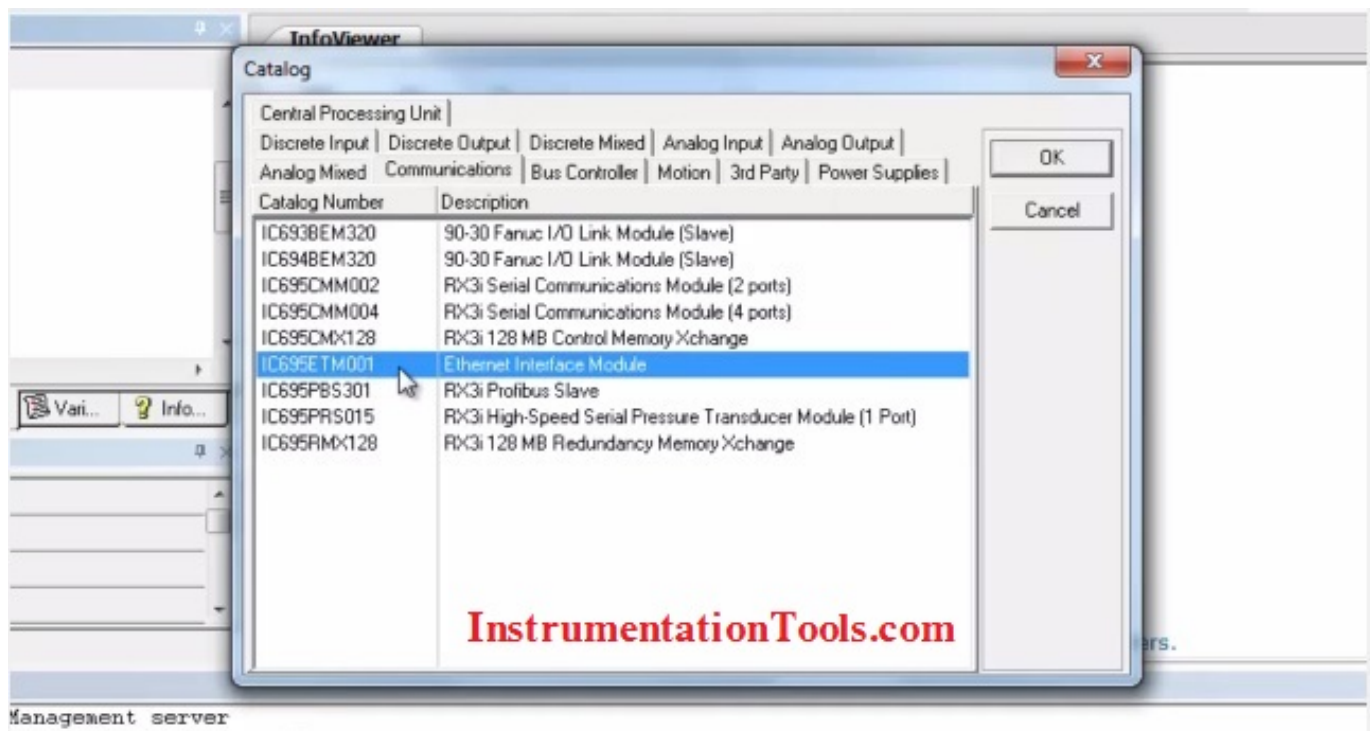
InfoViewer

Catalog

Central Processing Unit
Discrete Input | Discrete Output | Discrete Mixed | Analog Input | Analog Output
Analog Mixed | Communications | Bus Controller | Motion | 3rd Party | Power Supplies

OK
Cancel

| Catalog Number | Description |
|---|---|
| IC693BEM320 | 90-30 Fanuc I/O Link Module (Slave) |
| IC694BEM320 | 90-30 Fanuc I/O Link Module (Slave) |
| IC695CMM002 | RX3i Serial Communications Module (2 ports) |
| IC695CMM004 | RX3i Serial Communications Module (4 ports) |
| IC695CMX128 | RX3i 128 MB Control Memory Xchange |
| IC695ETM001 | Ethernet Interface Module |
| IC695PBS301 | RX3i Profibus Slave |
| IC695PRS015 | RX3i High-Speed Serial Pressure Transducer Module (1 Port) |
| IC695RMX128 | RX3i 128 MB Redundancy Memory Xchange |

InstrumentationTools.com

Vari... Info...

ers.

Management server